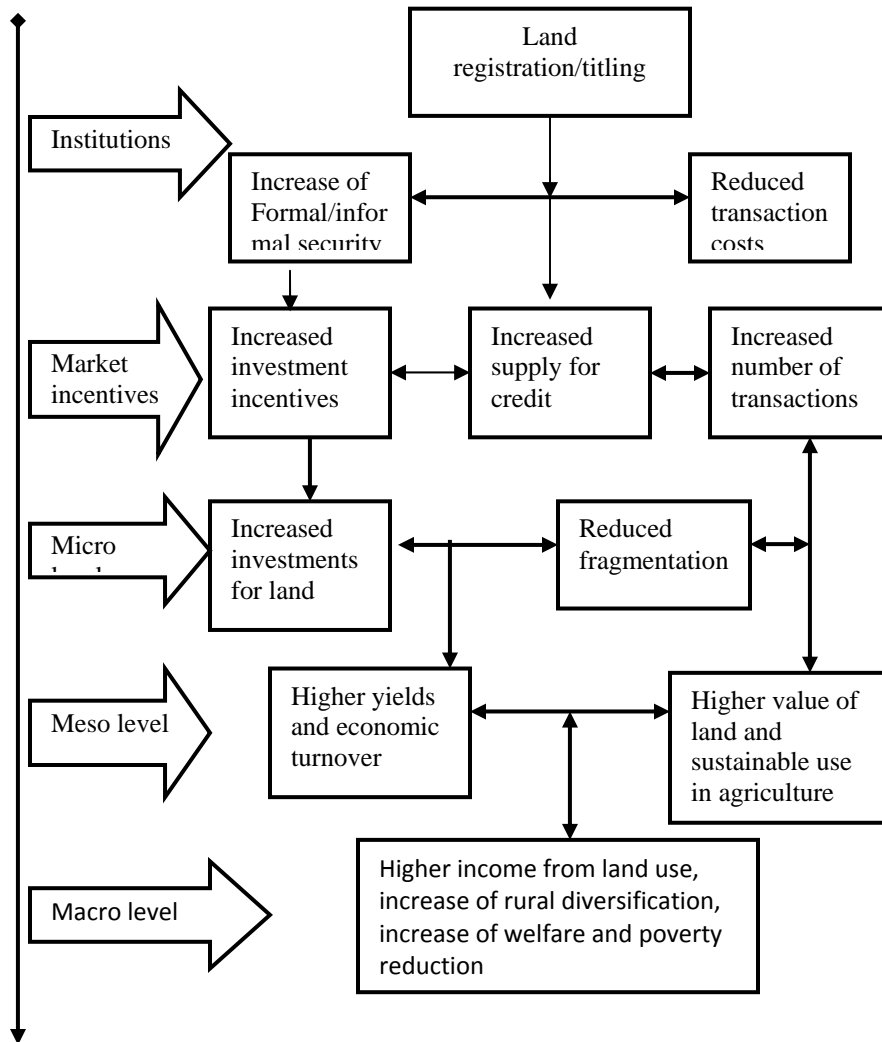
Land registration/titling

Institutions

Increase of Formal/informal security

Reduced transaction costs

Market incentives

Increased investment incentives

Increased supply for credit

Increased number of transactions

Micro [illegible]

Increased investments for land

Reduced fragmentation

Meso level

Higher yields and economic turnover

Higher value of land and sustainable use in agriculture

Macro level

Higher income from land use, increase of rural diversification, increase of welfare and poverty reduction